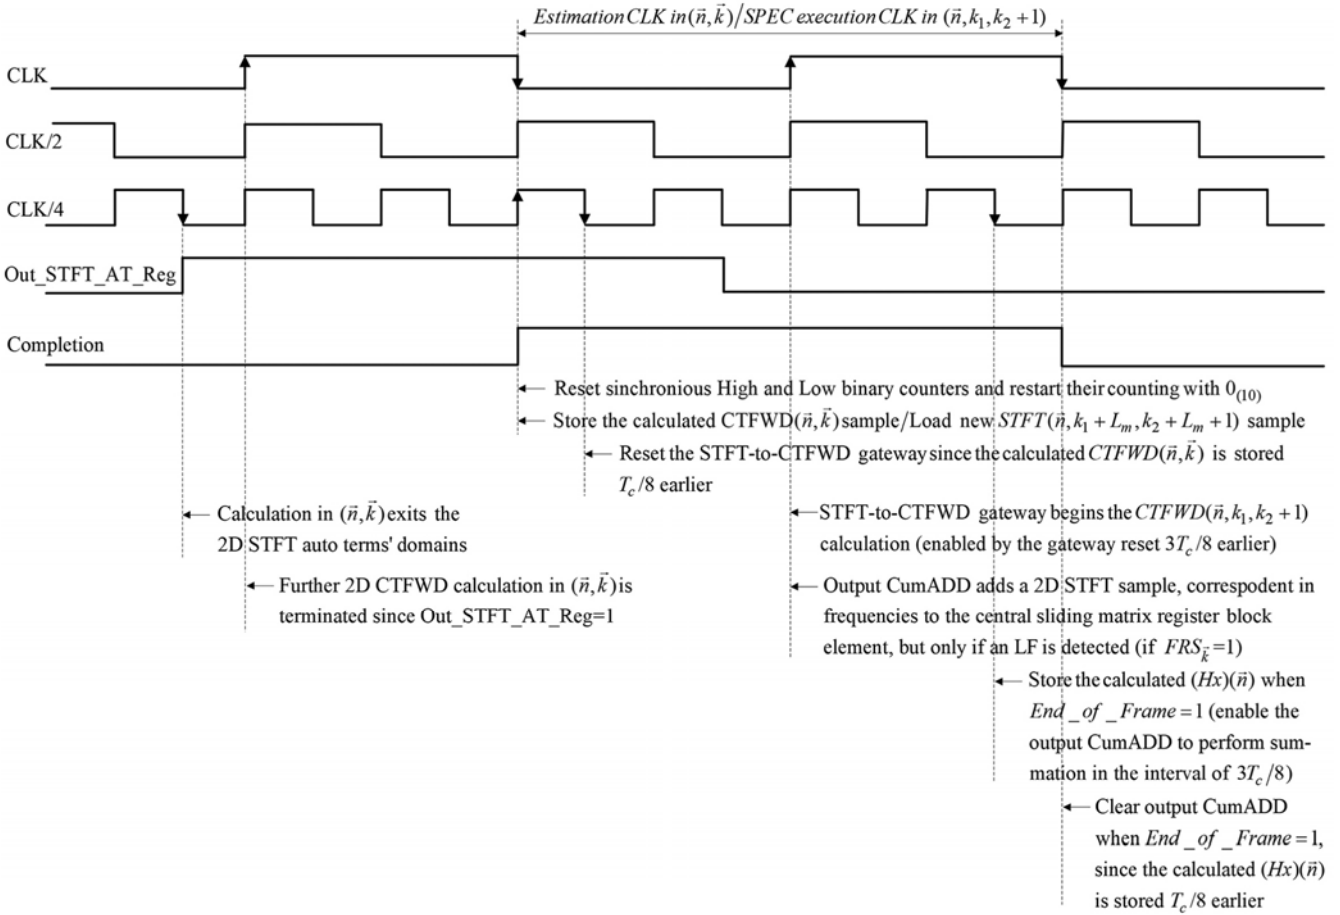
$Estimation\,CLK\ in(\vec{n},\vec{k})/SPEC\ execution\,CLK\ in\ (\vec{n},k_1,k_2+1)$

CLK

CLK/2

CLK/4

Out_STFT_AT_Reg

Completion

← Reset sinchronious High and Low binary counters and restart their counting with $0_{(10)}$

← Store the calculated CTFWD$(\vec{n},\vec{k})$ sample/Load new $STFT(\vec{n},k_1+L_m,k_2+L_m+1)$ sample

← Reset the STFT-to-CTFWD gateway since the calculated $CTFWD(\vec{n},\vec{k})$ is stored $T_c/8$ earlier

← Calculation in $(\vec{n},\vec{k})$ exits the 2D STFT auto terms' domains

← Further 2D CTFWD calculation in $(\vec{n},\vec{k})$ is terminated since Out_STFT_AT_Reg=1

←STFT-to-CTFWD gateway begins the $CTFWD(\vec{n},k_1,k_2+1)$ calculation (enabled by the gateway reset $3T_c/8$ earlier)

← Output CumADD adds a 2D STFT sample, correspodent in frequencies to the central sliding matrix register block element, but only if an LF is detected (if $FRS_{\vec{k}}=1$)

← Store the calculated $(Hx)(\vec{n})$ when $End\_of\_Frame=1$ (enable the output CumADD to perform summation in the interval of $3T_c/8$)

← Clear output CumADD when $End\_of\_Frame=1$, since the calculated $(Hx)(\vec{n})$ is stored $T_c/8$ earlier